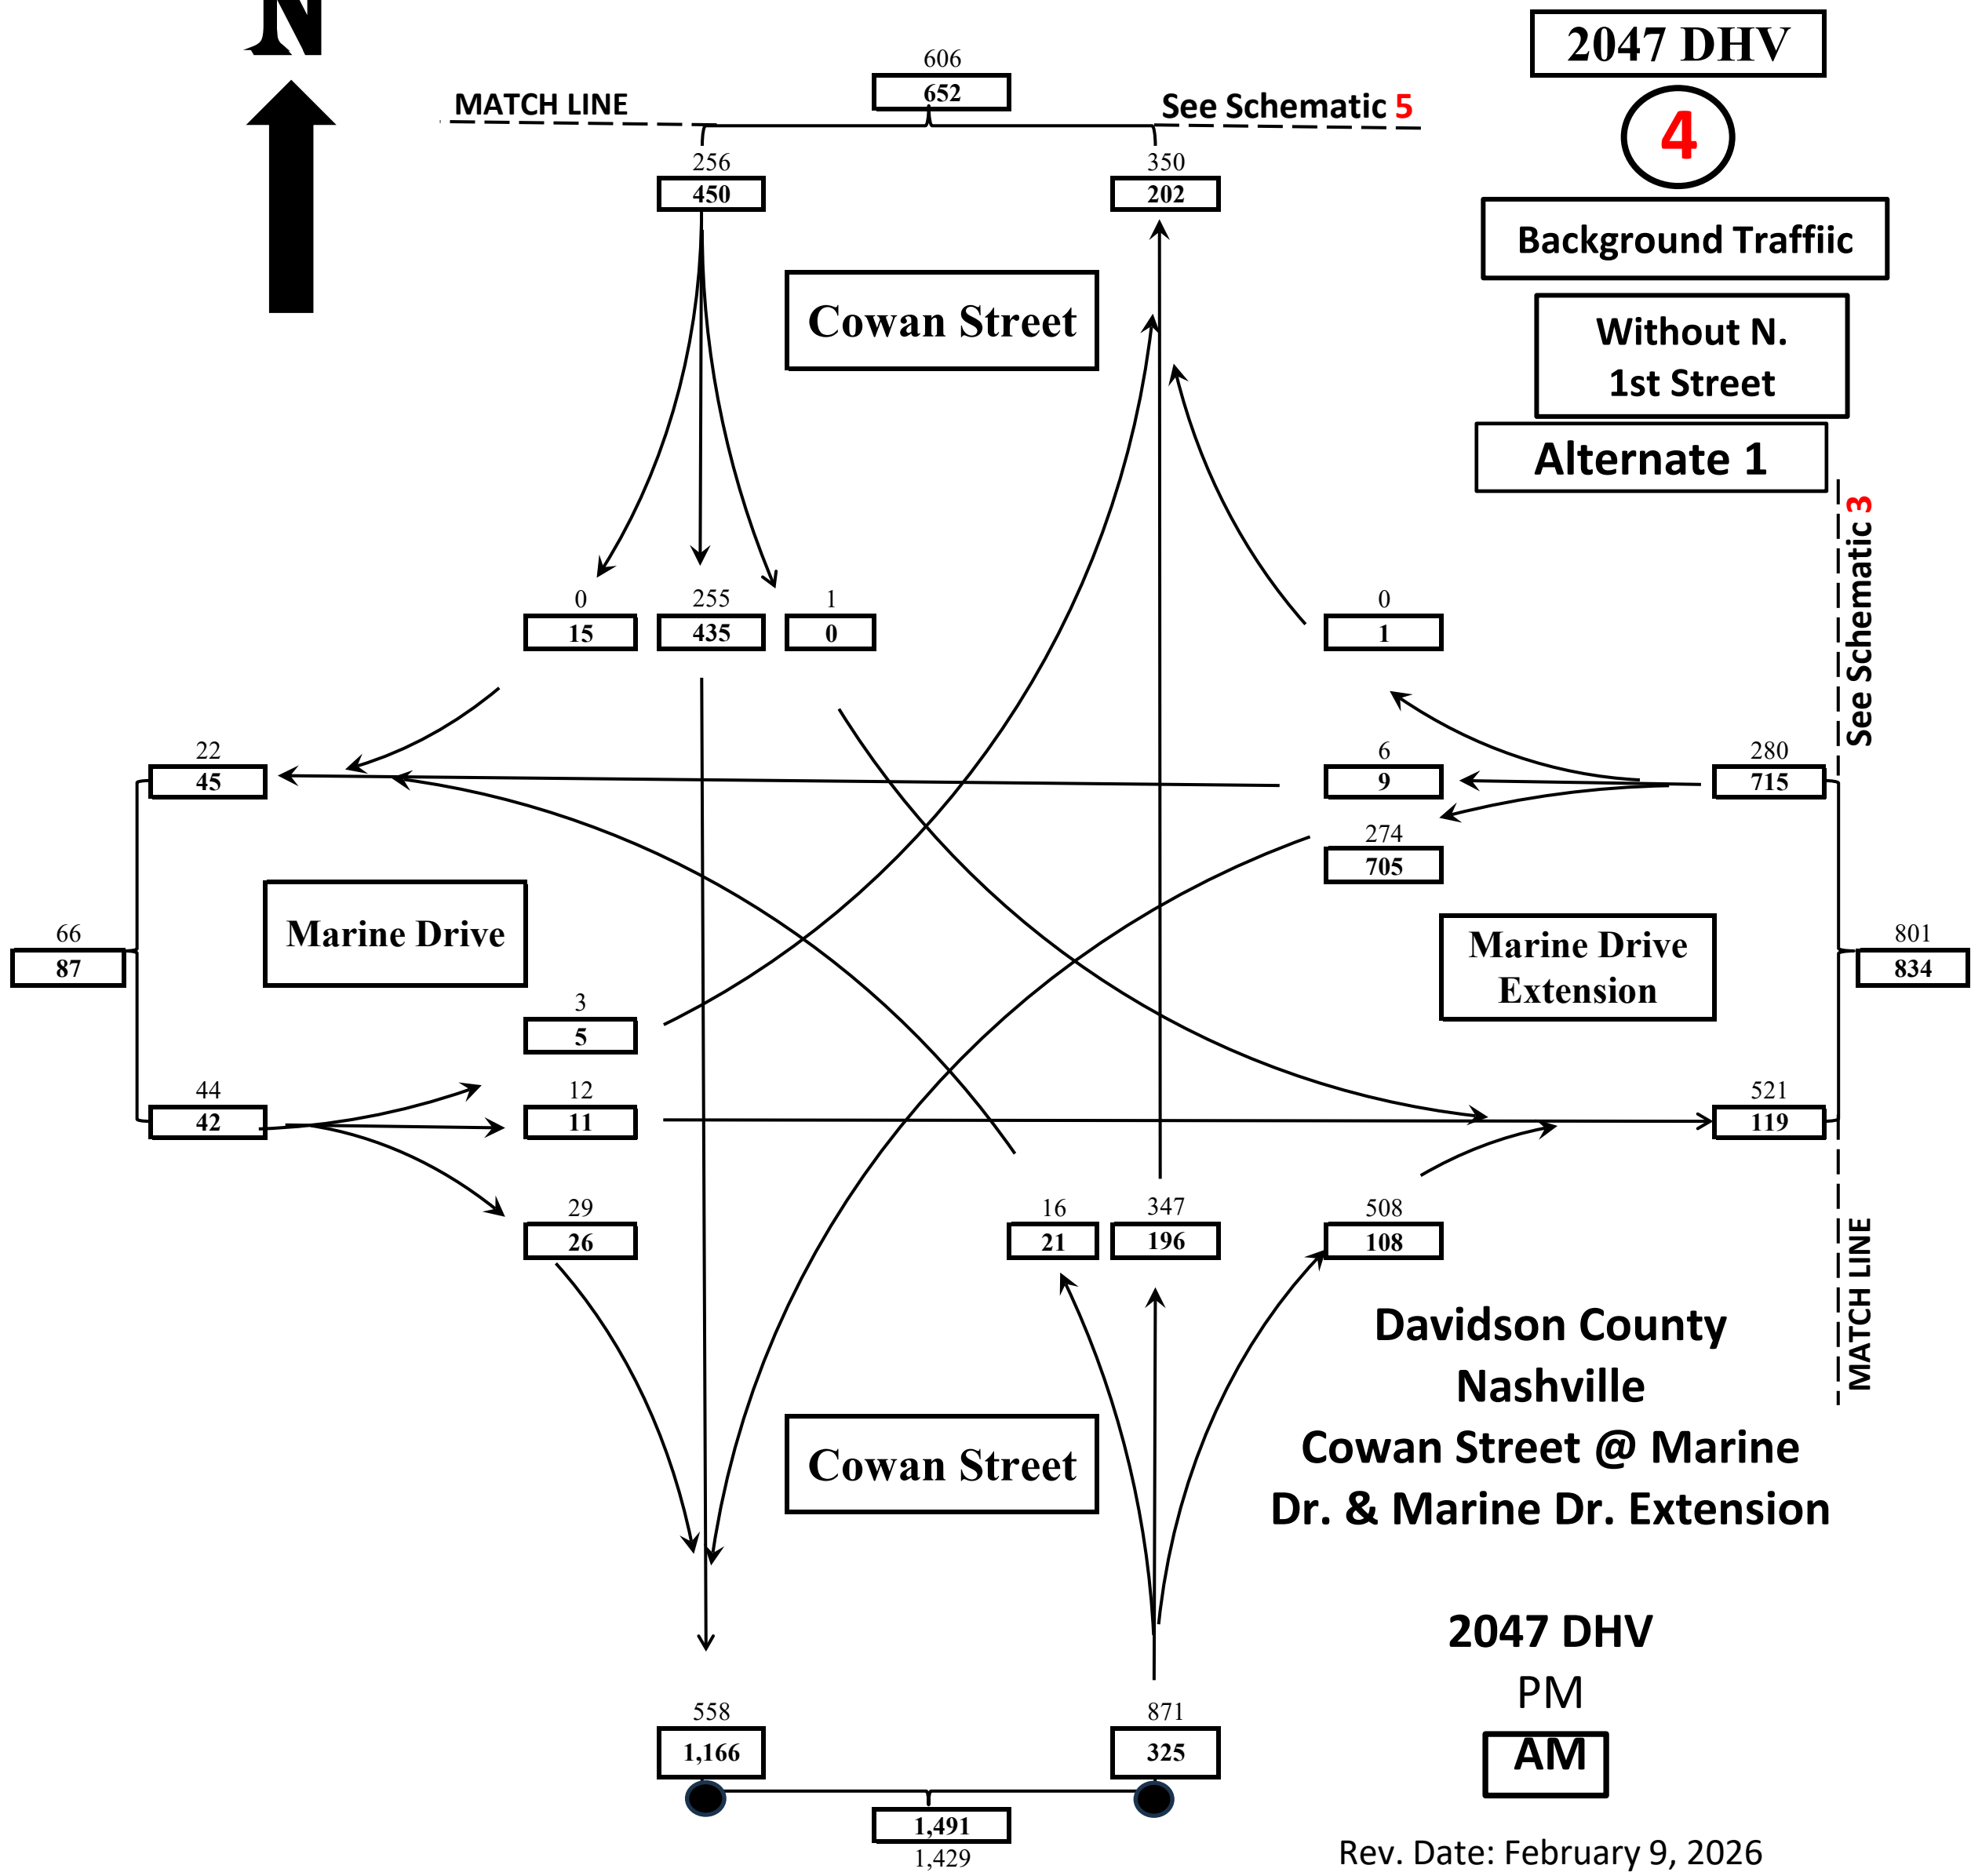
N

MATCH LINE

606
652

See Schematic 5

2047 DHV

4

Background Traffiic

Without N. 1st Street

Alternate 1

256
450

350
202

Cowan Street

0
15

255
435

1
0

0
1

See Schematic 3

22
45

6
9

280
715

274
705

66
87

Marine Drive

Marine Drive Extension

801
834

3
5

44
42

12
11

521
119

29
26

16
21

347
196

508
108

MATCH LINE

Davidson County
Nashville
Cowan Street @ Marine Dr. & Marine Dr. Extension

Cowan Street

2047 DHV
PM
AM

558
1,166

871
325

1,491
1,429

Rev. Date: February 9, 2026